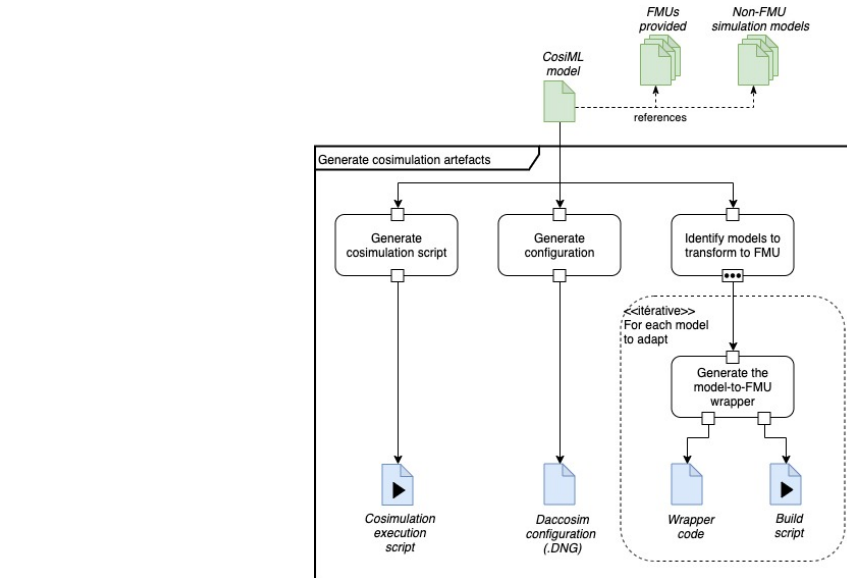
FMUs provided

Non-FMU simulation models

CosiML model

references

Generate cosimulation artefacts

Generate cosimulation script

Generate configuration

Identify models to transform to FMU

<<itérative>>
For each model to adapt

Generate the model-to-FMU wrapper

Cosimulation execution script

Daccosim configuration (.DNG)

Wrapper code

Build script